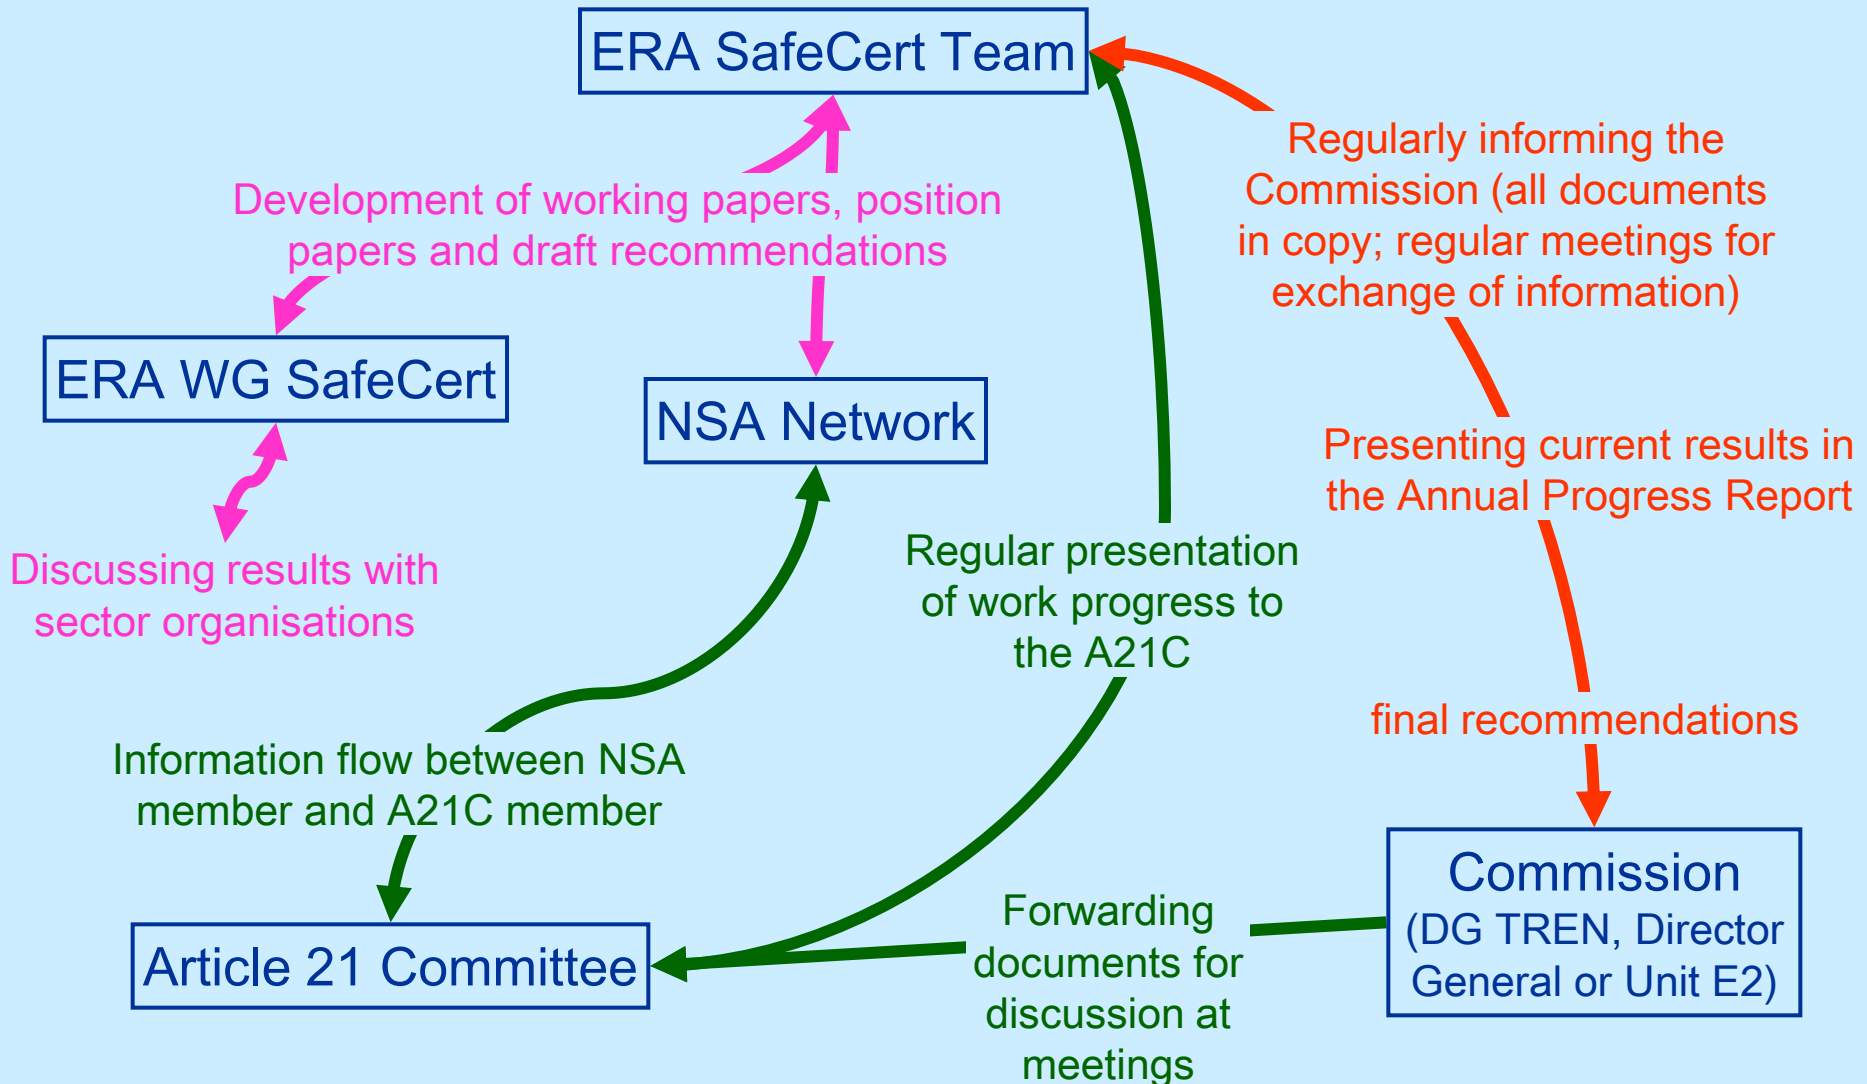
ERA SafeCert Team

Development of working papers, position papers and draft recommendations

Regularly informing the Commission (all documents in copy; regular meetings for exchange of information)

ERA WG SafeCert

NSA Network

Presenting current results in the Annual Progress Report

Discussing results with sector organisations

Regular presentation of work progress to the A21C

final recommendations

Information flow between NSA member and A21C member

Commission
(DG TREN, Director General or Unit E2)

Forwarding documents for discussion at meetings

Article 21 Committee